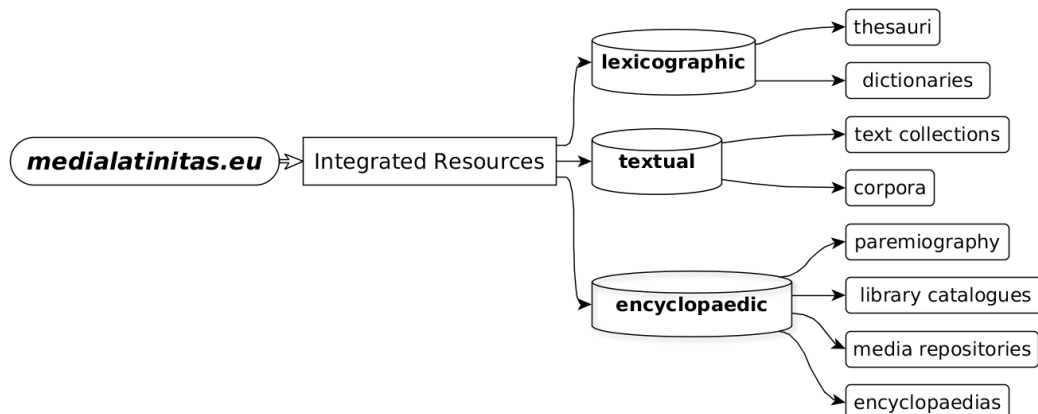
medialatinitas.eu

Integrated Resources

lexicographic

thesauri

dictionaries

textual

text collections

corpora

encyclopaedic

paremiography

library catalogues

media repositories

encyclopaedias